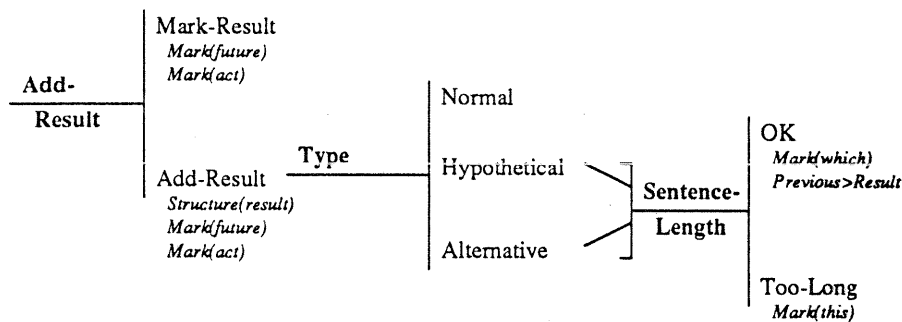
Add-
Result

Mark-Result
Mark(future)
Mark(act)

Add-Result
Structure(result)
Mark(future)
Mark(act)

Type

Normal

Hypothetical

Alternative

Sentence-
Length

OK
Mark(which)
Previous>Result

Too-Long
Mark(this)